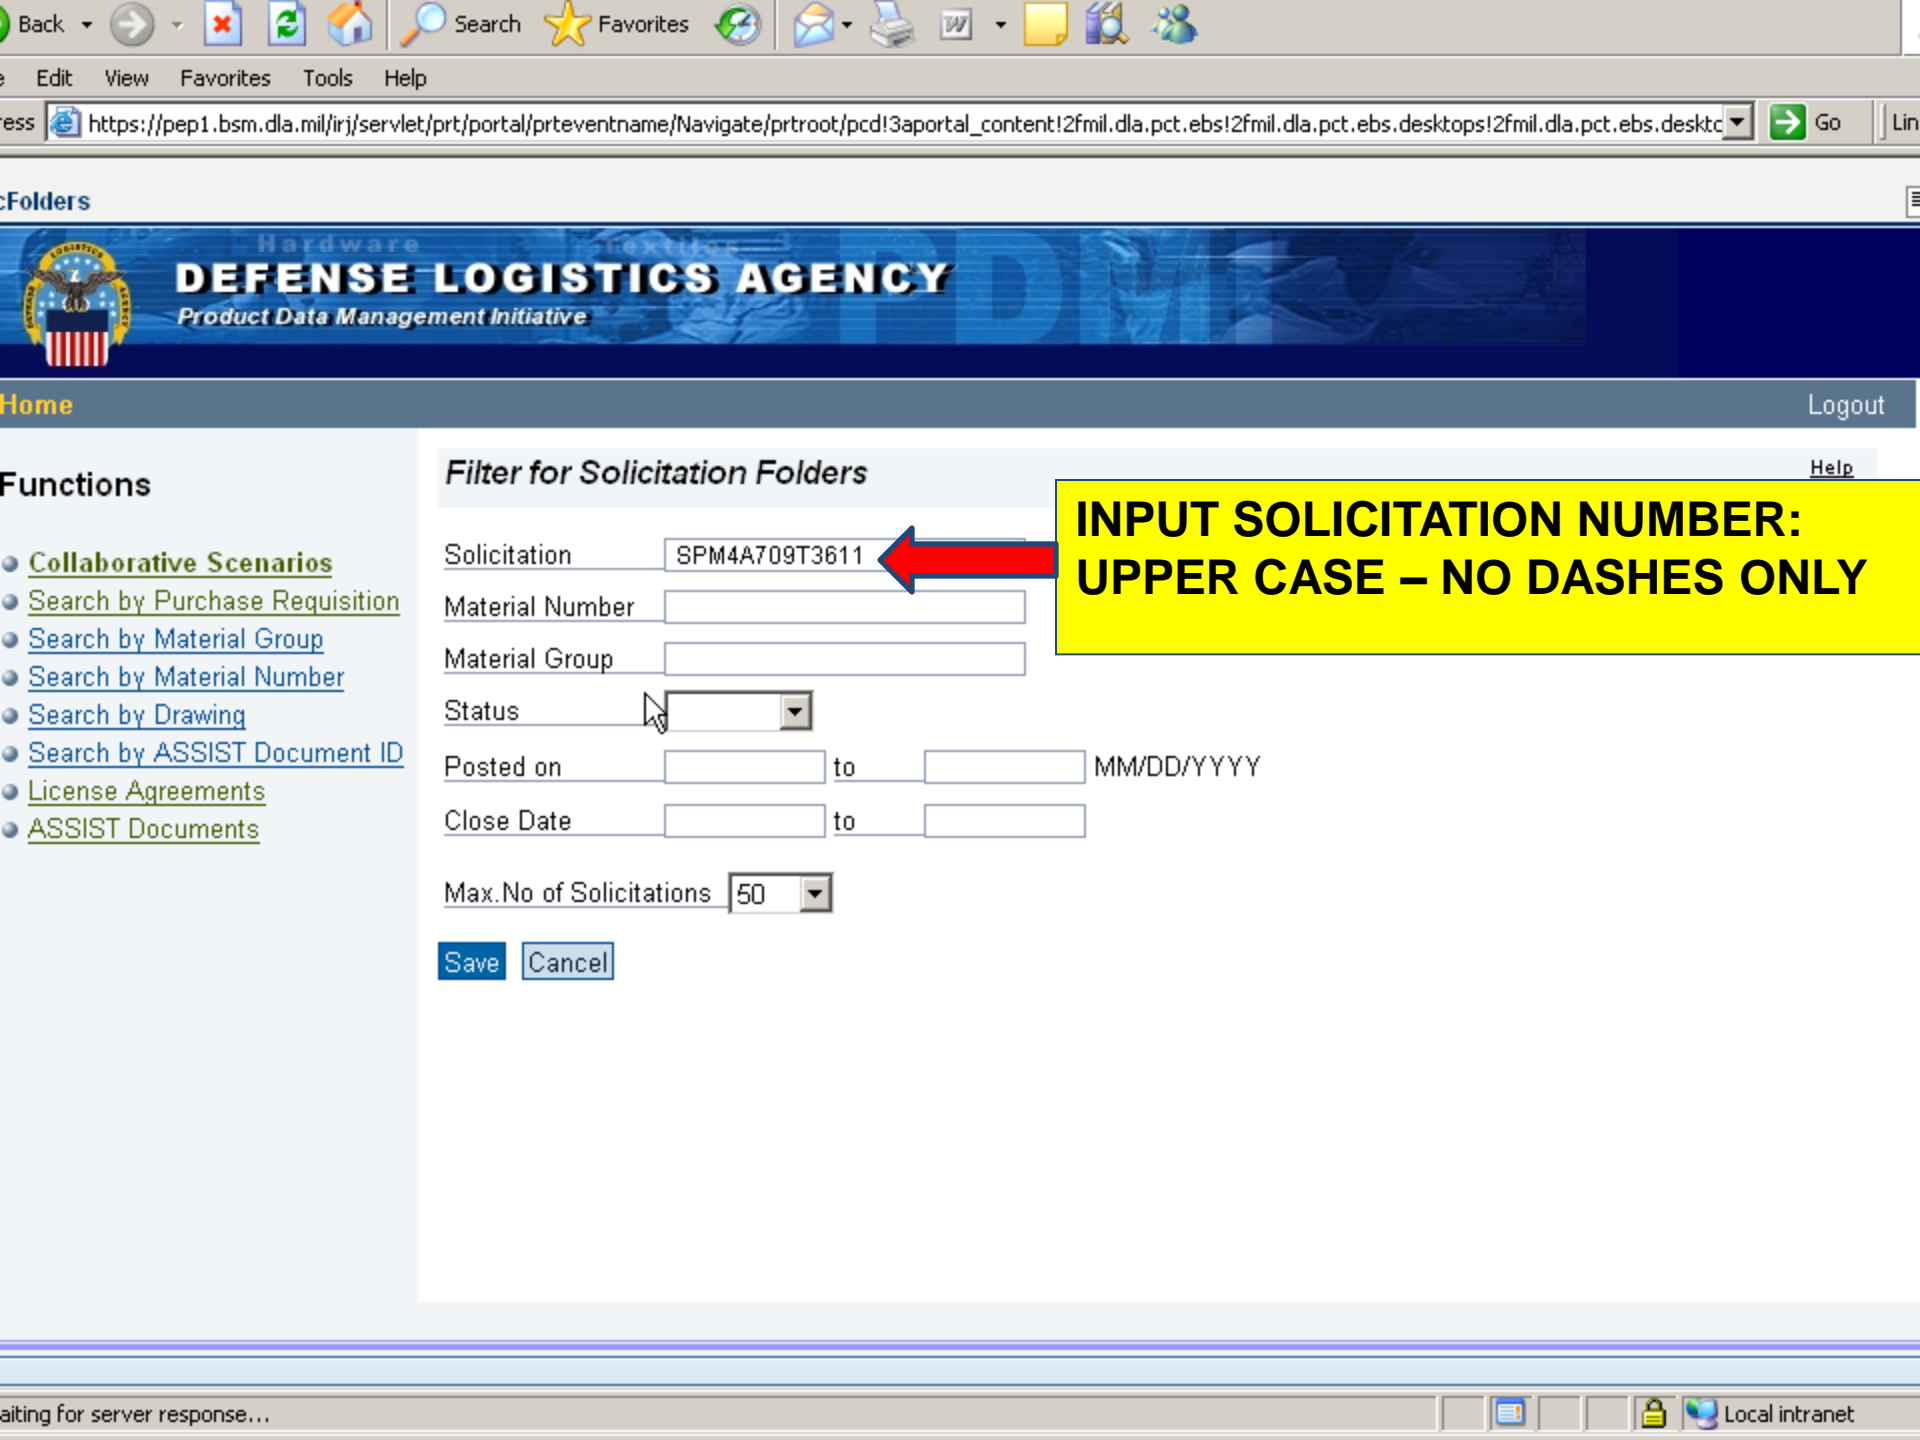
Back Search Favorites

e Edit View Favorites Tools Help

ress https://pep1.bsm.dla.mil/irj/servlet/prt/portal/prteventname/Navigate/prtroot/pcd!3aportal_content!2fmil.dla.pct.ebs!2fmil.dla.pct.ebs.desktops!2fmil.dla.pct.ebs.desktc Go Lin

cFolders

Hardware Textiles

DEFENSE LOGISTICS AGENCY

Product Data Management Initiative

Home

Logout

Functions

Collaborative Scenarios
Search by Purchase Requisition
Search by Material Group
Search by Material Number
Search by Drawing
Search by ASSIST Document ID
License Agreements
ASSIST Documents

Filter for Solicitation Folders

Help

INPUT SOLICITATION NUMBER: UPPER CASE – NO DASHES ONLY

Solicitation SPM4A709T3611

Material Number

Material Group

Status

Posted on to MM/DD/YYYY

Close Date to

Max.No of Solicitations 50

Save Cancel

aiting for server response...

Local intranet